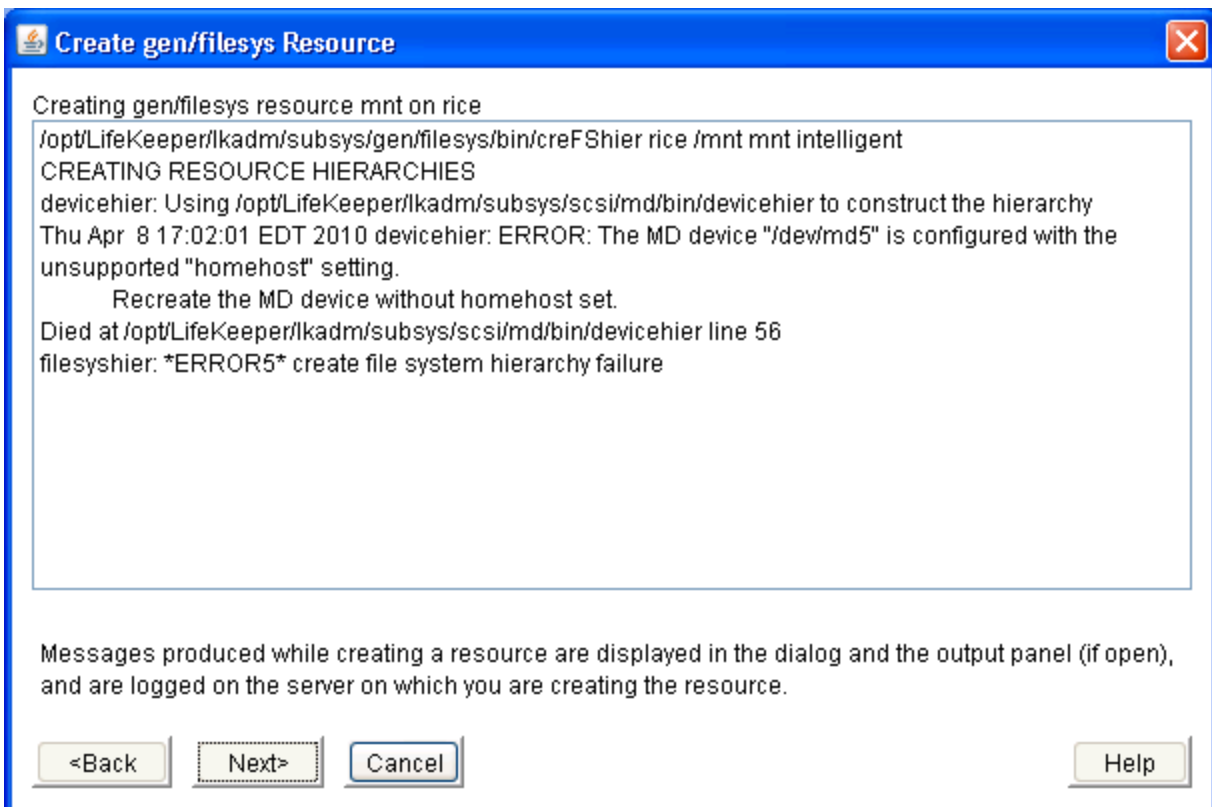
Create gen/filesys Resource

Creating gen/filesys resource mnt on rice

/opt/LifeKeeper/lkadm/subsys/gen/filesys/bin/creFShier rice /mnt mnt intelligent
CREATING RESOURCE HIERARCHIES
devicehier: Using /opt/LifeKeeper/lkadm/subsys/scsi/md/bin/devicehier to construct the hierarchy
Thu Apr 8 17:02:01 EDT 2010 devicehier: ERROR: The MD device "/dev/md5" is configured with the unsupported "homehost" setting.
Recreate the MD device without homehost set.
Died at /opt/LifeKeeper/lkadm/subsys/scsi/md/bin/devicehier line 56
filesyshier: *ERROR5* create file system hierarchy failure

Messages produced while creating a resource are displayed in the dialog and the output panel (if open), and are logged on the server on which you are creating the resource.

<Back Next> Cancel Help